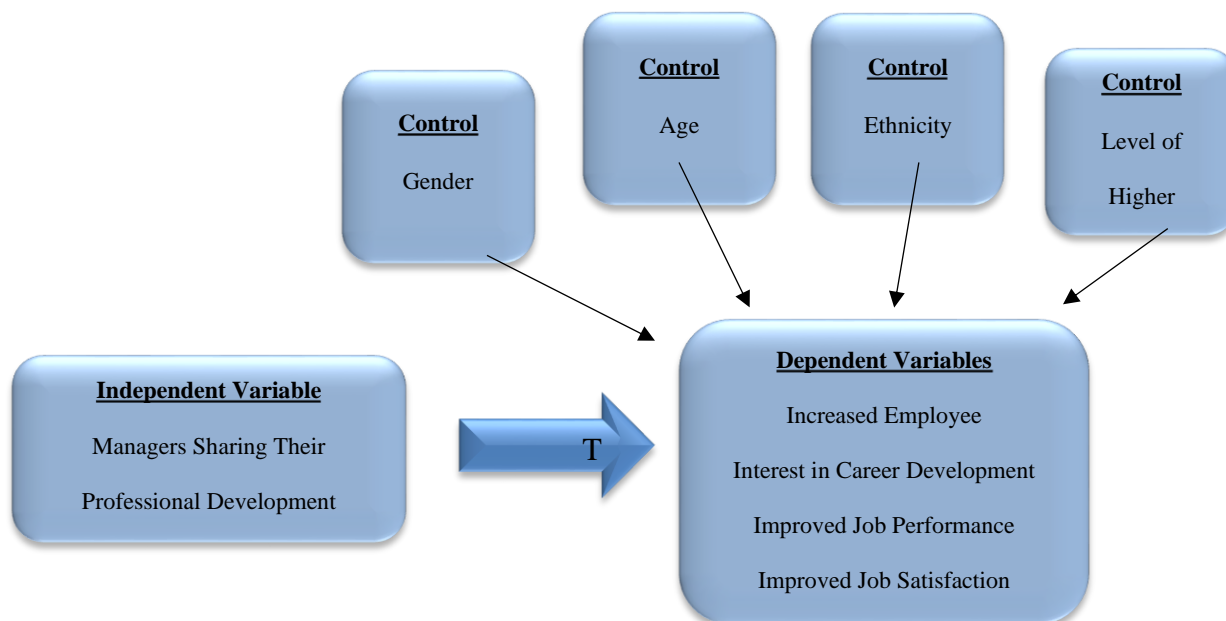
Control
Gender

Control
Age

Control
Ethnicity

Control
Level of
Higher

Independent Variable
Managers Sharing Their
Professional Development

T

Dependent Variables
Increased Employee
Interest in Career Development
Improved Job Performance
Improved Job Satisfaction